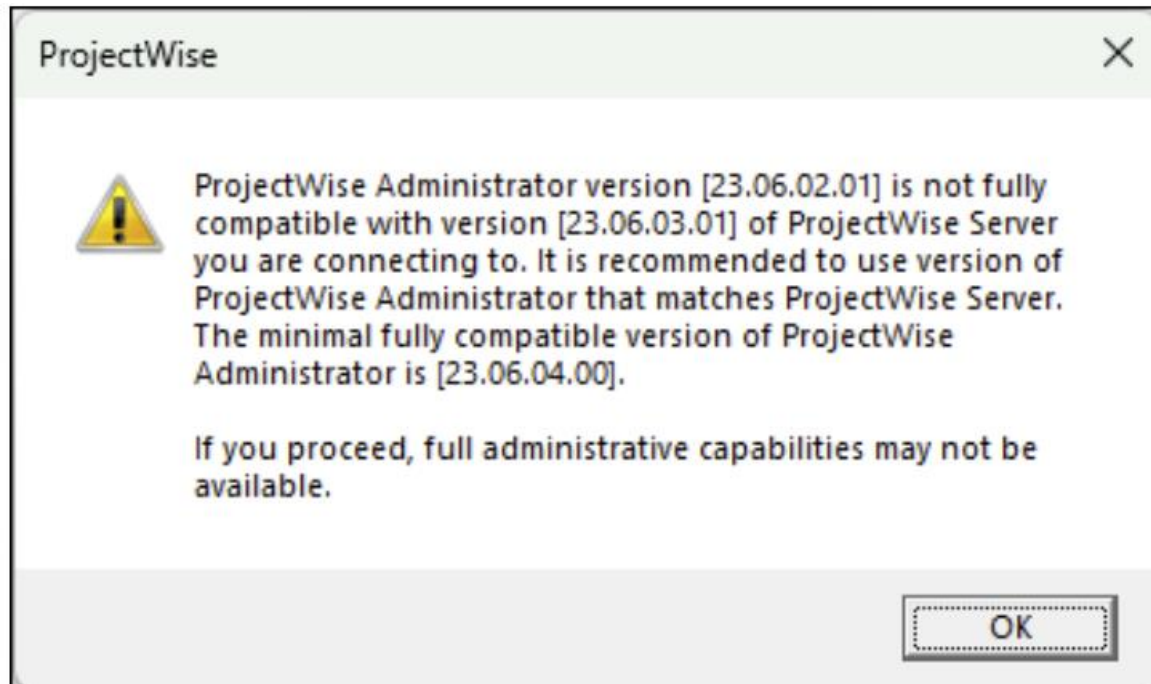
ProjectWise

×

ProjectWise Administrator version [23.06.02.01] is not fully compatible with version [23.06.03.01] of ProjectWise Server you are connecting to. It is recommended to use version of ProjectWise Administrator that matches ProjectWise Server. The minimal fully compatible version of ProjectWise Administrator is [23.06.04.00].

If you proceed, full administrative capabilities may not be available.

OK